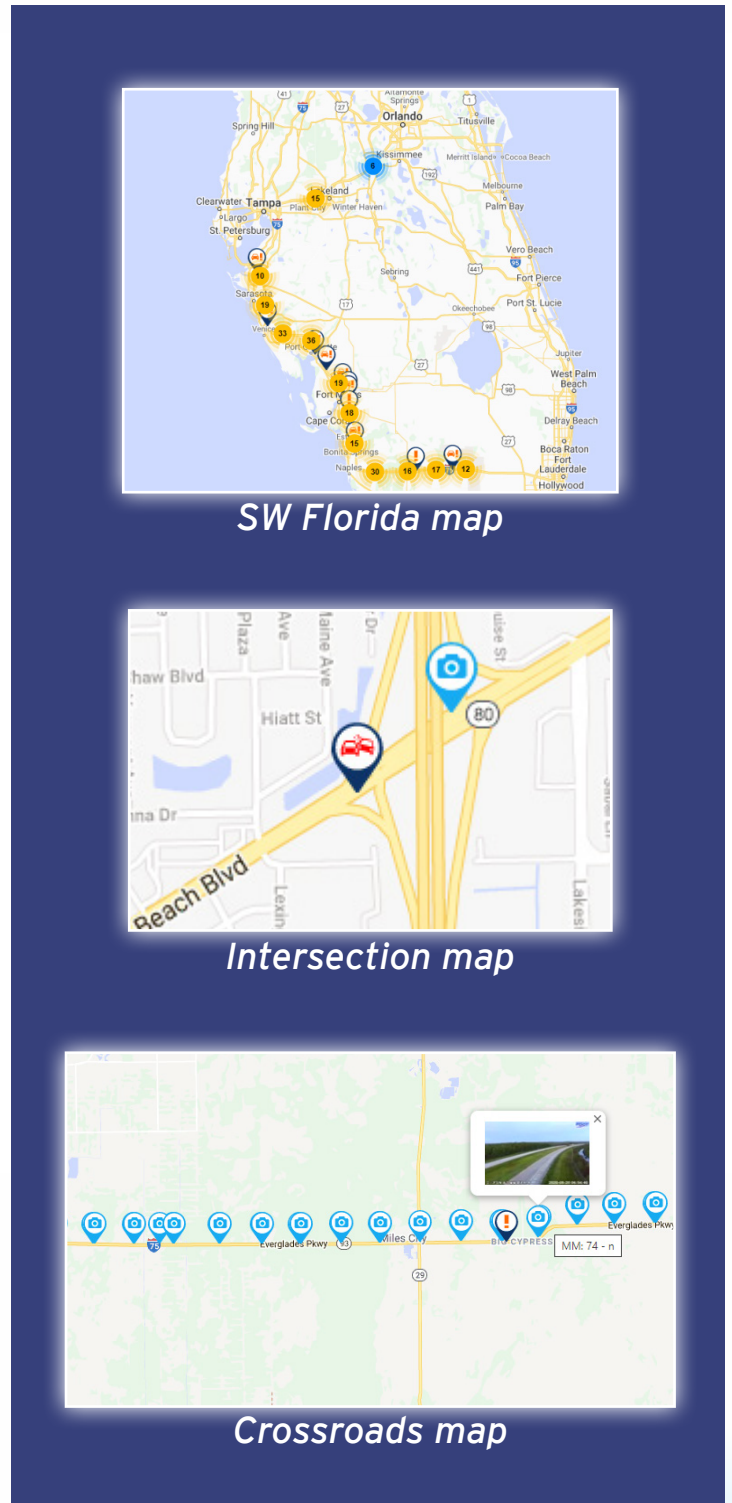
41
Altamonte Springs
Orlando
Titusville
Spring Hill
Kissimmee
Merritt Island
Cocoa Beach
6
192
Lakeland
15
Plant City
Winter Haven
Melbourne
Clearwater
Tampa
Largo
Palm Bay
St. Petersburg
Vero Beach
10
Sebring
441
Fort Pierce
Sarasota
19
Okeechobee
Port St. Lucie
Venice
17
33
98
36
Port
Jupiter
19
West Palm Beach
Fort Myers
18
98
Cape Coral
15
27
Delray Beach
Bonita Springs
Boca Raton
Naples
30
16
17
12
Fort Lauderdale
Hollywood

SW Florida map

haw Blvd
Plaza
Ave
Maine Ave
Dr
uise St
Hiatt St
80
na Dr
Beach Blvd
Lexin
Lakesi

Intersection map

×
75
Everglades Pkwy
93
Miles City
BIG CYPRESS
MM: 74 - n
Everglades Pkwy
29

Crossroads map